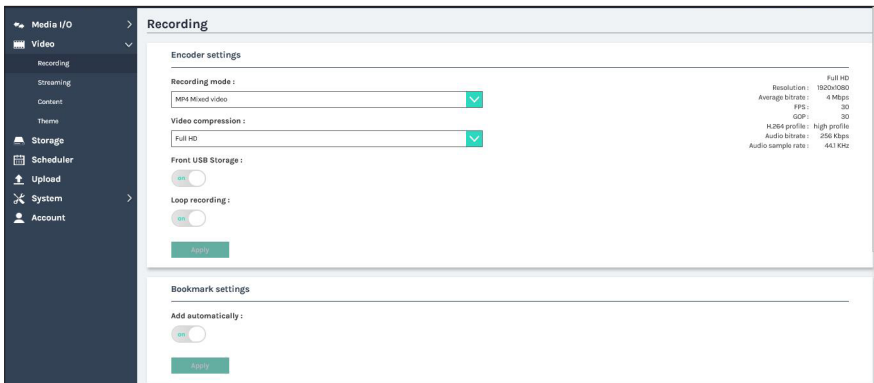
Media I/O
Video
Recording
Streaming
Content
Theme
Storage
Scheduler
Upload
System
Account

Recording

Encoder settings

Recording mode :
MP4 Mixed video

Video compression :
Full HD

Front USB Storage :
on

Loop recording :
on

Apply

Full HD
Resolution : 1920x1080
Average bitrate : 4 Mbps
FPS : 30
GOP : 30
H.264 profile : high profile
Audio bitrate : 256 Kbps
Audio sample rate : 44.1 KHz

Bookmark settings

Add automatically :
on

Apply